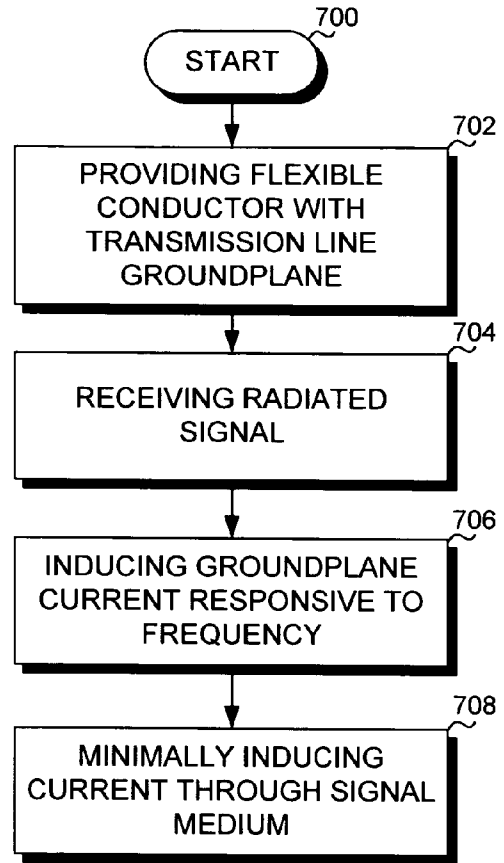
700
START

702
PROVIDING FLEXIBLE CONDUCTOR WITH TRANSMISSION LINE GROUNDPLANE

704
RECEIVING RADIATED SIGNAL

706
INDUCING GROUNDPLANE CURRENT RESPONSIVE TO FREQUENCY

708
MINIMALLY INDUCING CURRENT THROUGH SIGNAL MEDIUM